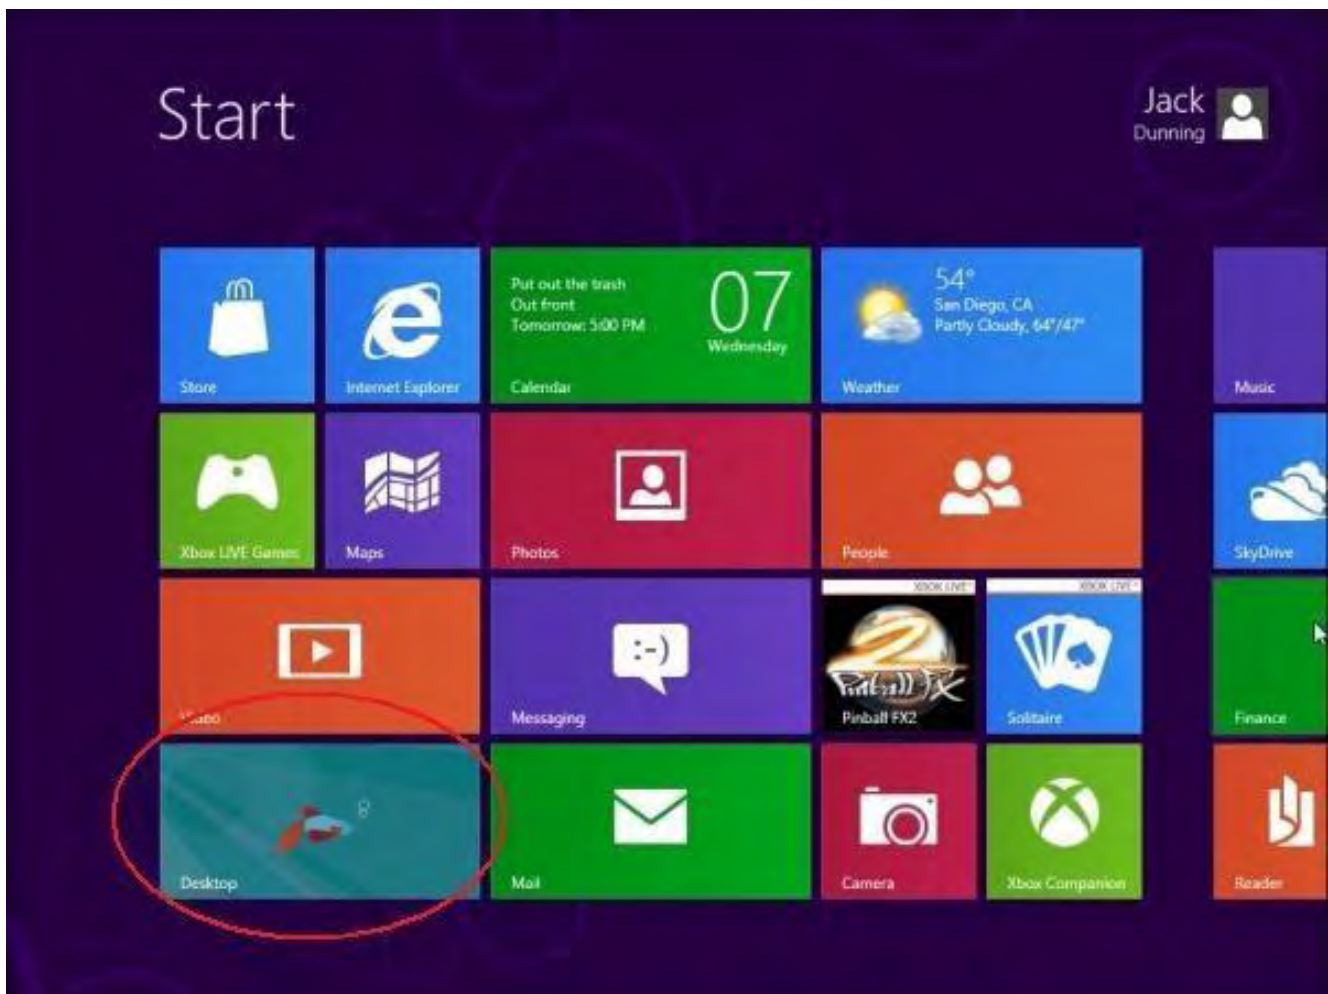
Start

Jack
Dunning

Store

Internet Explorer

Put out the trash
Out front
Tomorrow: 5:00 PM
07
Wednesday
Calendar

54°
San Diego, CA
Partly Cloudy, 64°/47°
Weather

Music

Xbox LIVE Games

Maps

Photos

People

SkyDrive

Video

:-)
Messaging

XBOX LIVE
Pinball FX
Pinball FX2

XBOX LIVE
Solitaire

Finance

Desktop

Mail

Camera

Xbox Companion

Reader